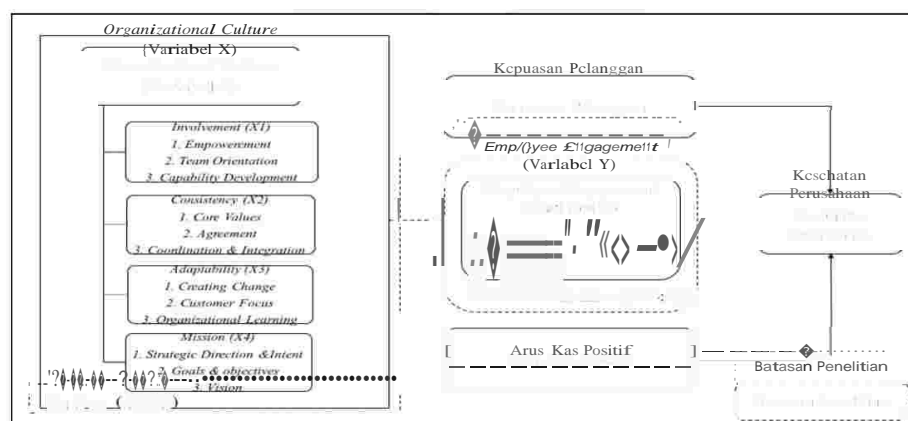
Organizational Culture
(Variabel X)

Involvement (X1)
1. Empowerment
2. Team Orientation
3. Capability Development

Consistency (X2)
1. Core Values
2. Agreement
3. Coordination & Integration

Adaptability (X3)
1. Creating Change
2. Customer Focus
3. Organizational Learning

Mission (X4)
1. Strategic Direction &Intent
2. Goals & objectives
3. Vision

Kcpuasan Pclanggan

Emp/()yee £11gageme11t
(Varlabcl Y)

Kcschatan Perusahaan

Arus Kas Positif

Batasan Penelitian